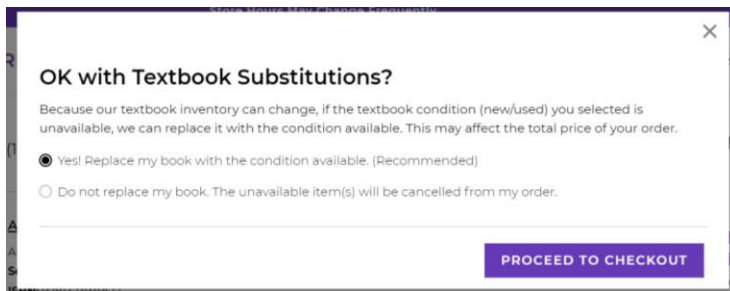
Store Hours May Change Frequently

×

OK with Textbook Substitutions?

Because our textbook inventory can change, if the textbook condition (new/used) you selected is unavailable, we can replace it with the condition available. This may affect the total price of your order.

Yes! Replace my book with the condition available. (Recommended)

Do not replace my book. The unavailable item(s) will be cancelled from my order.

PROCEED TO CHECKOUT